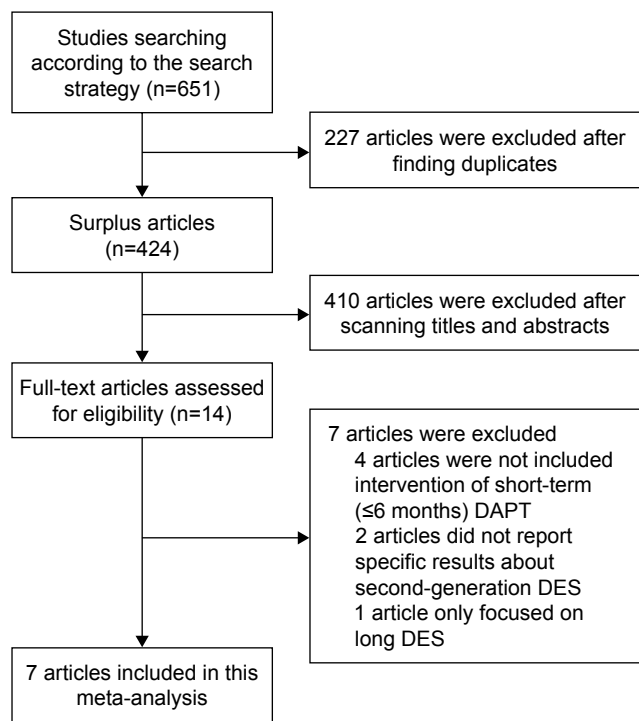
Studies searching according to the search strategy (n=651)

227 articles were excluded after finding duplicates

Surplus articles (n=424)

410 articles were excluded after scanning titles and abstracts

Full-text articles assessed for eligibility (n=14)

7 articles were excluded
4 articles were not included intervention of short-term (≤6 months) DAPT
2 articles did not report specific results about second-generation DES
1 article only focused on long DES

7 articles included in this meta-analysis